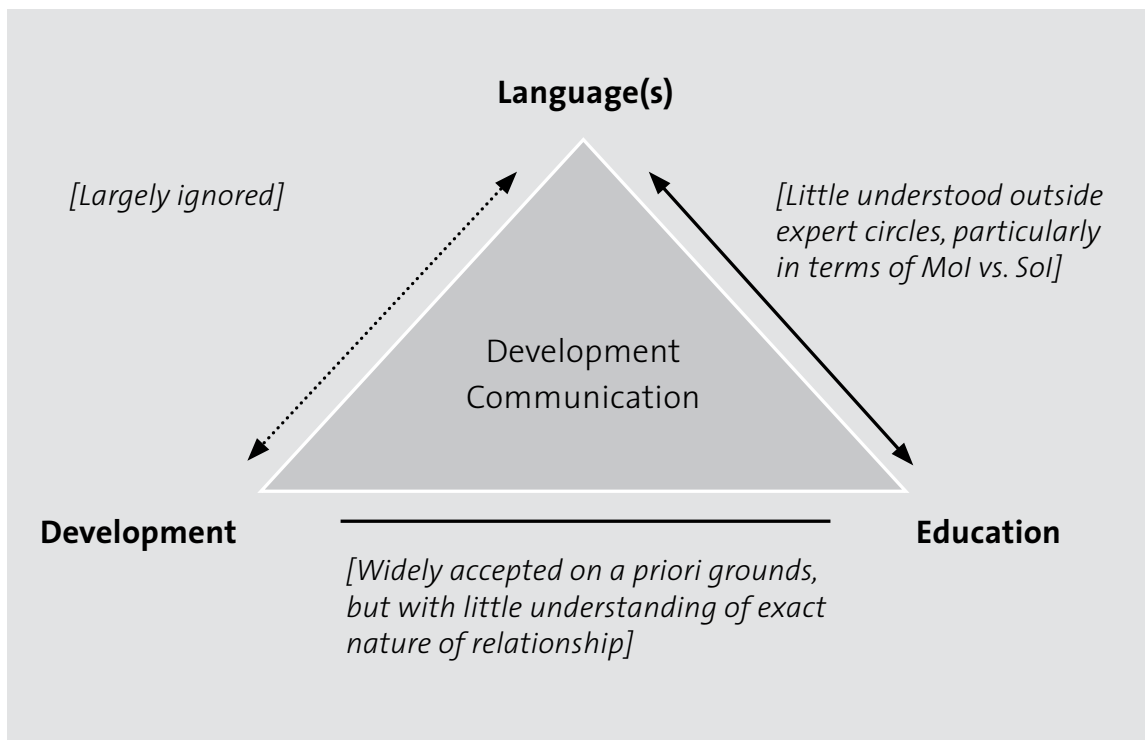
Language(s)

[Largely ignored]

[Little understood outside expert circles, particularly in terms of MoI vs. SoI]

Development Communication

Development

Education

[Widely accepted on a priori grounds, but with little understanding of exact nature of relationship]